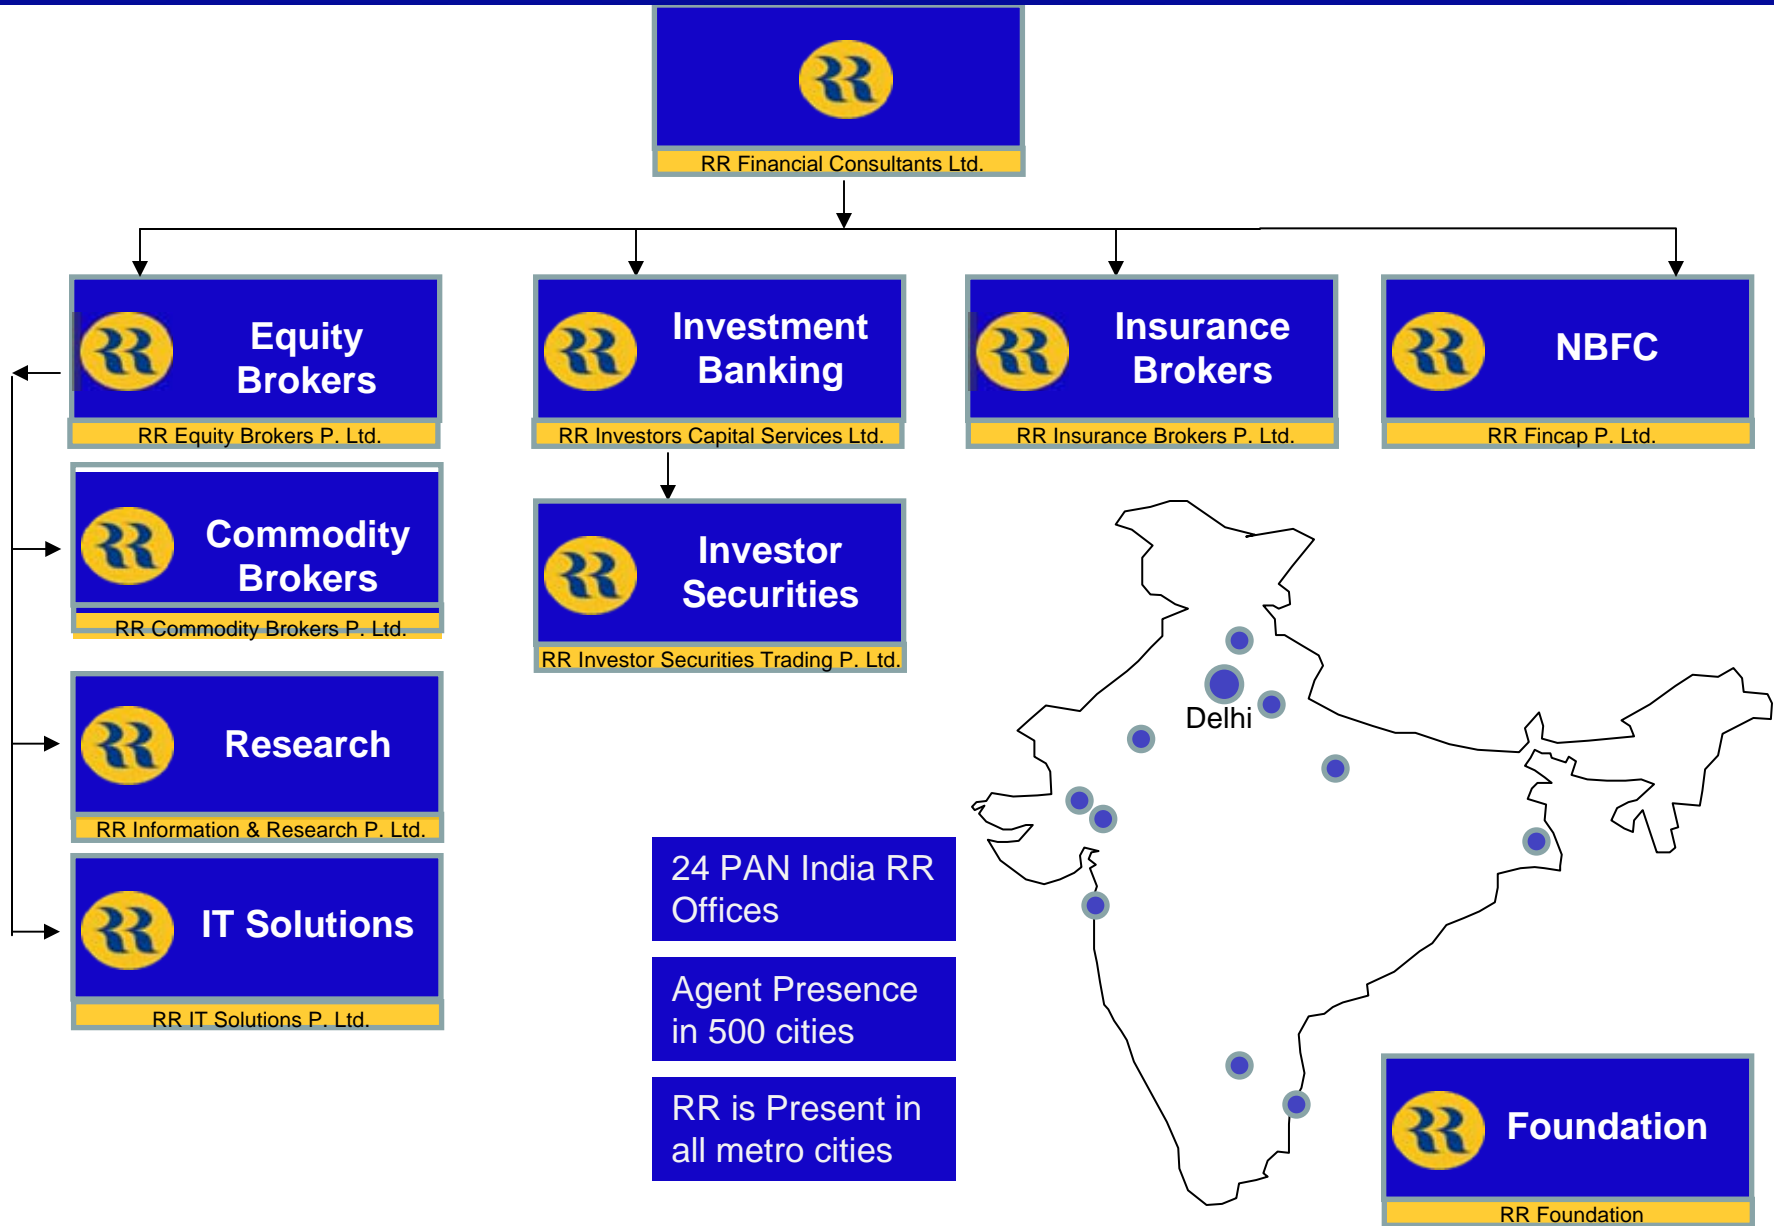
RR Financial Consultants Ltd.

Equity Brokers

RR Equity Brokers P. Ltd.

Investment Banking

RR Investors Capital Services Ltd.

Insurance Brokers

RR Insurance Brokers P. Ltd.

NBFC

RR Fincap P. Ltd.

Commodity Brokers

RR Commodity Brokers P. Ltd.

Investor Securities

RR Investor Securities Trading P. Ltd.

Research

RR Information & Research P. Ltd.

IT Solutions

RR IT Solutions P. Ltd.

Delhi

24 PAN India RR Offices

Agent Presence in 500 cities

RR is Present in all metro cities

Foundation

RR Foundation